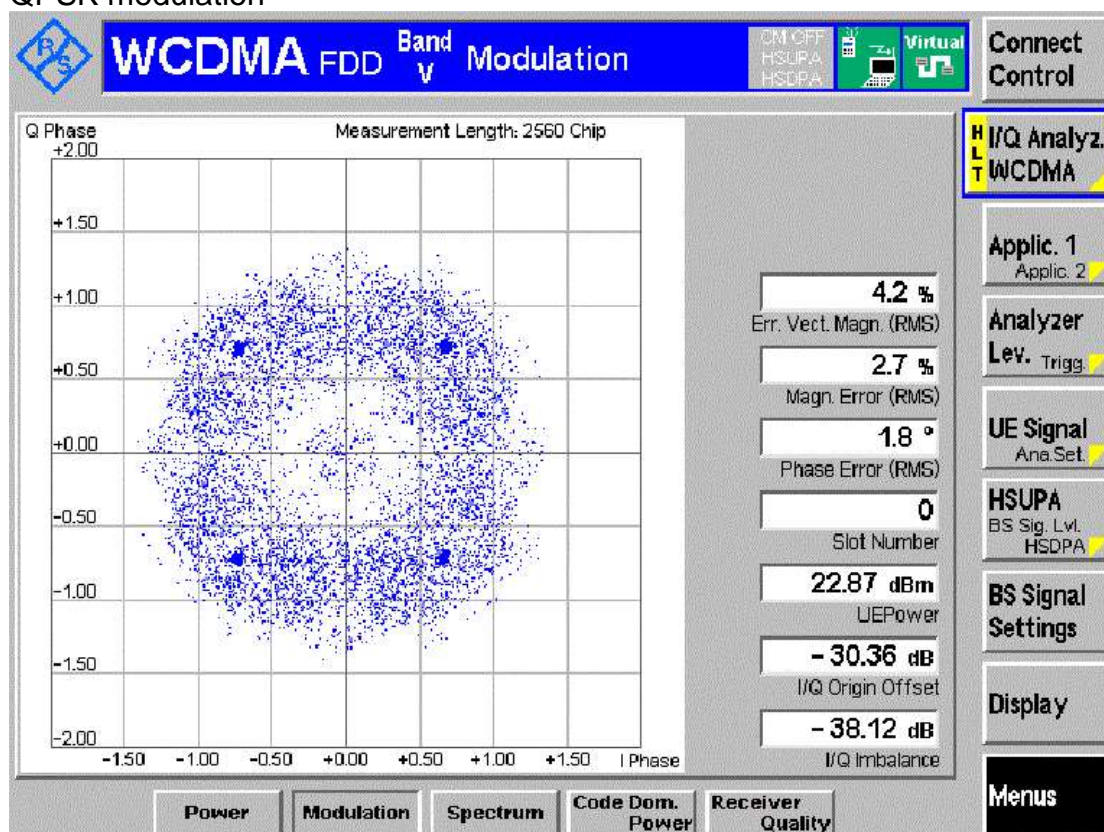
QPSK modulation

WCDMA FDD Band V Modulation

CM OFF HSUPA HSDPA

Virtual

Connect Control

Q Phase

Measurement Length: 2560 Chip

+2.00

+1.50

+1.00

+0.50

+0.00

-0.50

-1.00

-1.50

-2.00

-1.50 -1.00 -0.50 +0.00 +0.50 +1.00 +1.50 I Phase

4.2 %

Err. Vect. Magn. (RMS)

2.7 %

Magn. Error (RMS)

1.8 °

Phase Error (RMS)

0

Slot Number

22.87 dBm

UEPower

– 30.36 dB

I/Q Origin Offset

– 38.12 dB

I/Q Imbalance

HLT I/Q Analyz. WCDMA

Applic. 1 Applic. 2

Analyzer Lev. Trigg.

UE Signal Ana.Set.

HSUPA BS Sig. Lvl. HSDPA

BS Signal Settings

Display

Menus

Power

Modulation

Spectrum

Code Dom. Power

Receiver Quality